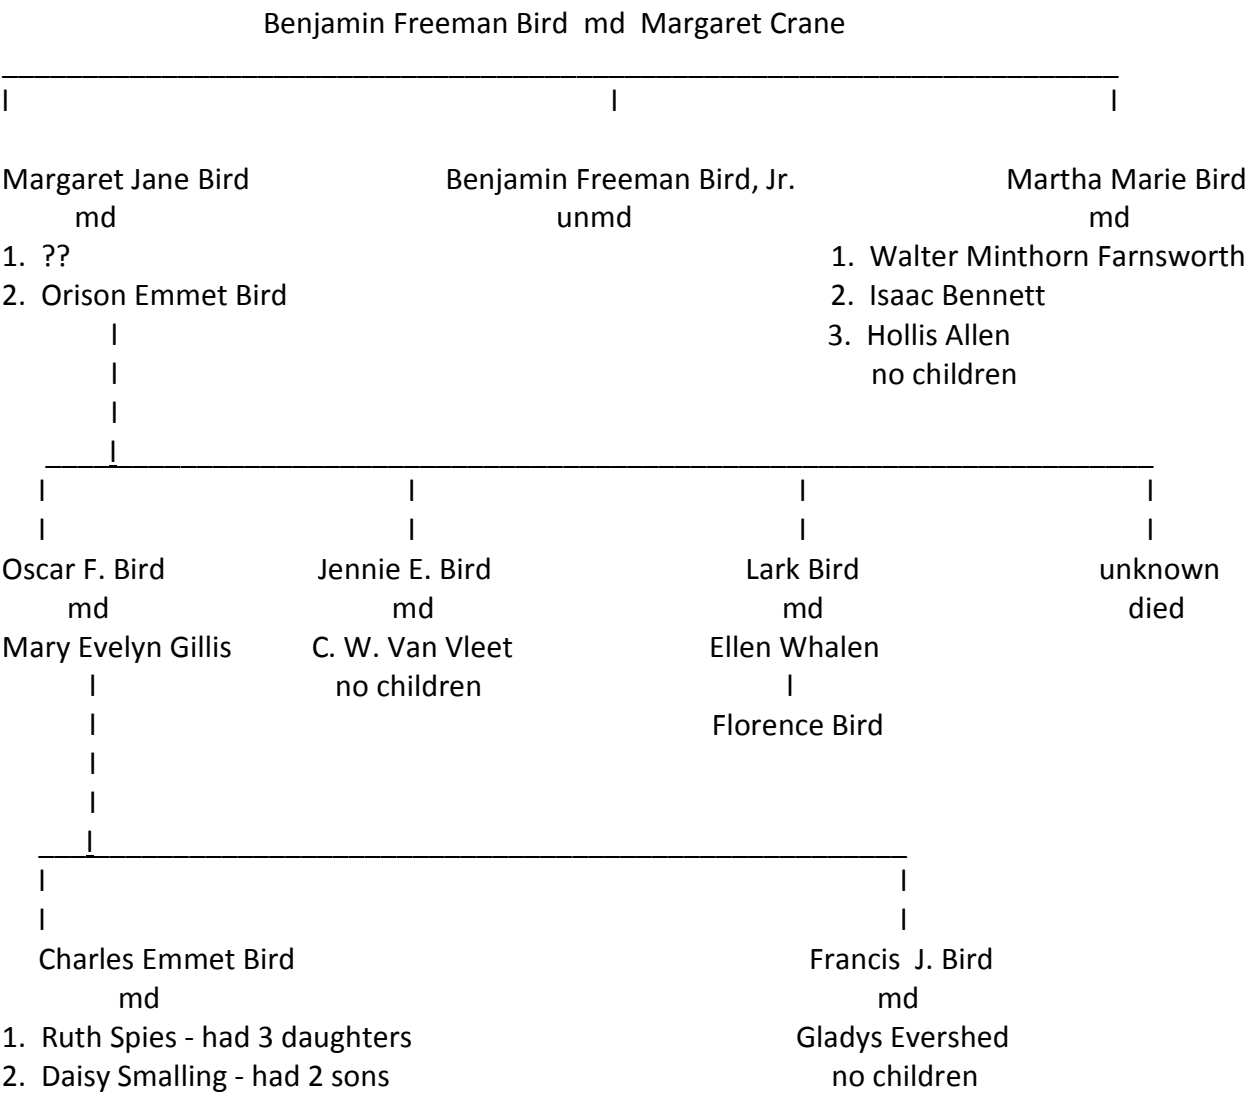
Benjamin Freeman Bird md Margaret Crane

Margaret Jane Bird
md
1. ??
2. Orison Emmet Bird

Benjamin Freeman Bird, Jr.
unmd

Martha Marie Bird
md
1. Walter Minthorn Farnsworth
2. Isaac Bennett
3. Hollis Allen
no children

Oscar F. Bird
md
Mary Evelyn Gillis

Jennie E. Bird
md
C. W. Van Vleet
no children

Lark Bird
md
Ellen Whalen
Florence Bird

unknown
died

Charles Emmet Bird
md
1. Ruth Spies - had 3 daughters
2. Daisy Smalling - had 2 sons

Francis J. Bird
md
Gladys Evershed
no children